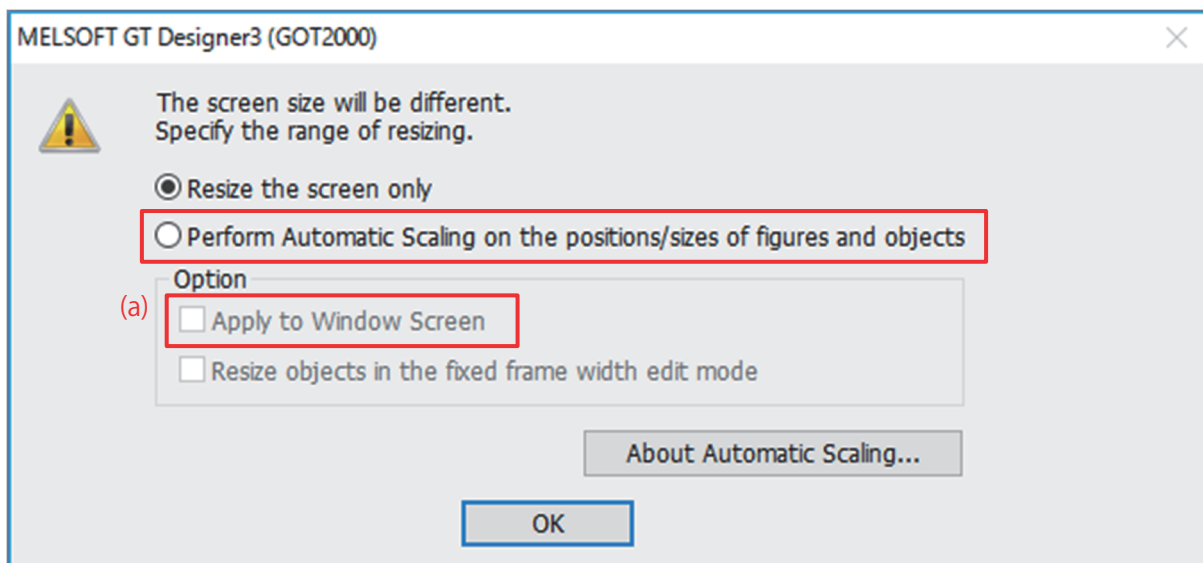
MELSOFT GT Designer3 (GOT2000)

The screen size will be different.
Specify the range of resizing.

Resize the screen only

Perform Automatic Scaling on the positions/sizes of figures and objects

Option

(a)

Apply to Window Screen

Resize objects in the fixed frame width edit mode

About Automatic Scaling...

OK